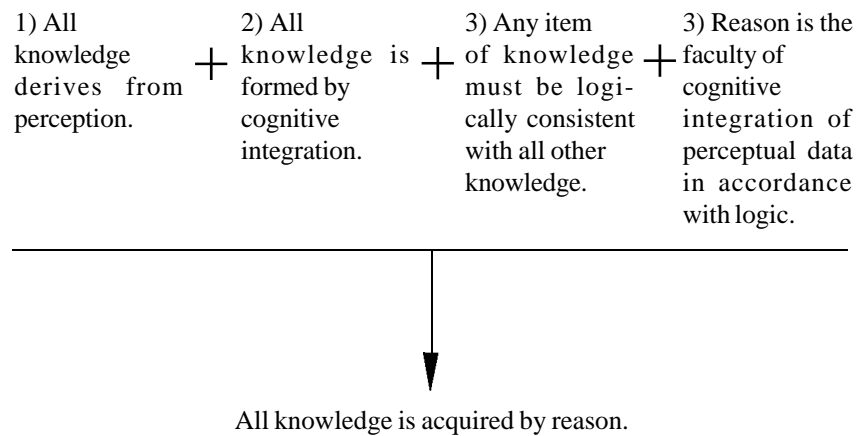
1) All knowledge derives from perception.

+

2) All knowledge is formed by cognitive integration.

+

3) Any item of knowledge must be logically consistent with all other knowledge.

+

3) Reason is the faculty of cognitive integration of perceptual data in accordance with logic.

All knowledge is acquired by reason.